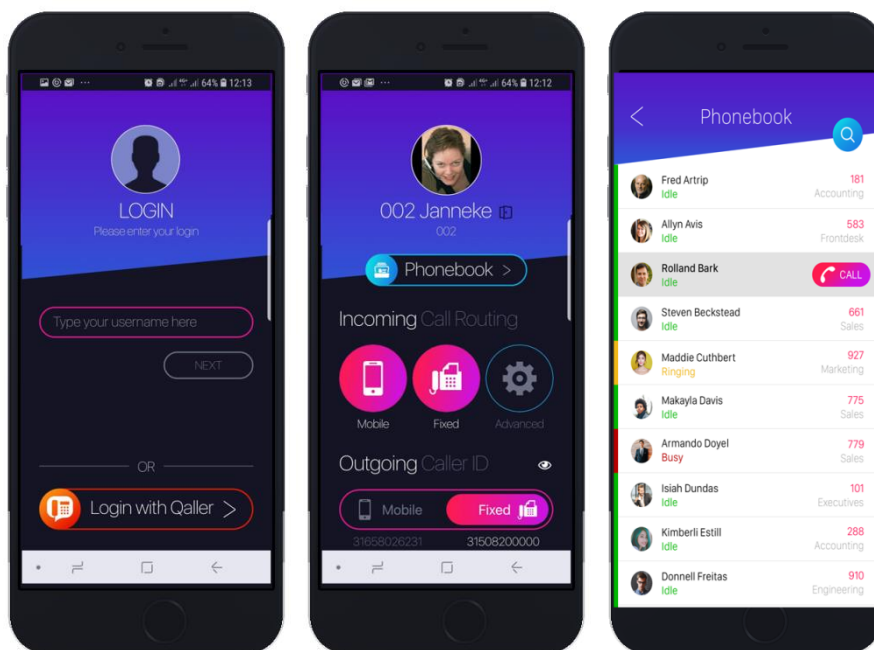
64% 12:13

LOGIN
Please enter your login

Type your username here

NEXT

OR

Login with Qaller >

64% 12:12

002 Janneke
002

Phonebook >

Incoming Call Routing

Mobile
Fixed
Advanced

Outgoing Caller ID

Mobile
Fixed

31658026231
31508200000

Phonebook

Fred Artrip
Idle
181
Accounting

Allyn Avis
Idle
583
Frontdesk

Rolland Bark
Idle
CALL

Steven Beckstead
Idle
661
Sales

Maddie Cuthbert
Ringing
927
Marketing

Makayla Davis
Idle
775
Sales

Armando Doyel
Busy
779
Sales

Isiah Dundas
Idle
101
Executives

Kimberli Estill
Idle
288
Accounting

Donnell Freitas
Idle
910
Engineering